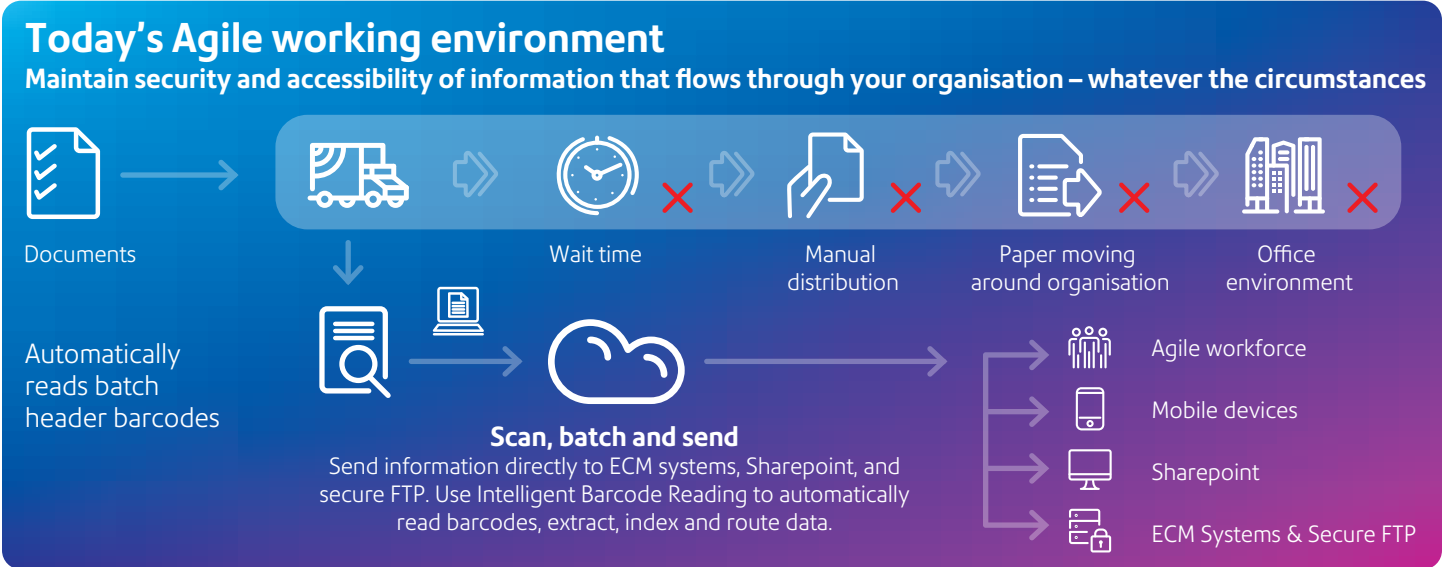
Today's Agile working environment

Maintain security and accessibility of information that flows through your organisation – whatever the circumstances

Documents

Wait time

Manual distribution

Paper moving around organisation

Office environment

Automatically reads batch header barcodes

Scan, batch and send

Send information directly to ECM systems, Sharepoint, and secure FTP. Use Intelligent Barcode Reading to automatically read barcodes, extract, index and route data.

Agile workforce

Mobile devices

Sharepoint

ECM Systems & Secure FTP